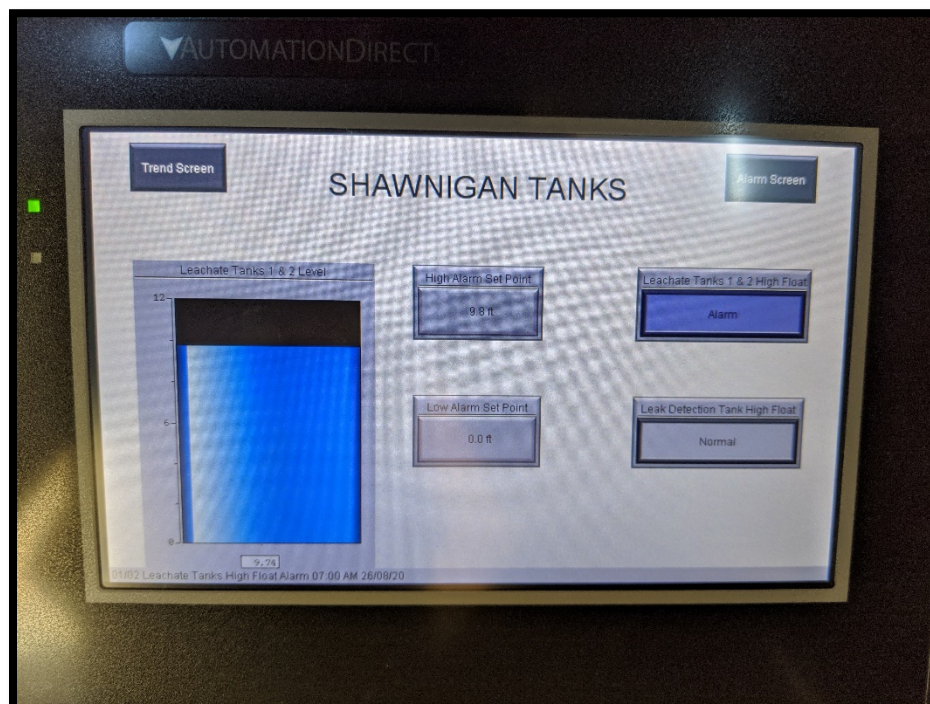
AUTOMATIONDIRECT

Trend Screen

SHAWNIGAN TANKS

Alarm Screen

Leachate Tanks 1 & 2 Level

12

6

0

9.74

High Alarm Set Point

9.8 ft

Low Alarm Set Point

0.0 ft

Leachate Tanks 1 & 2 High Float

Alarm

Leak Detection Tank High Float

Normal

01/02 Leachate Tanks High Float Alarm 07:00 AM 26/08/20